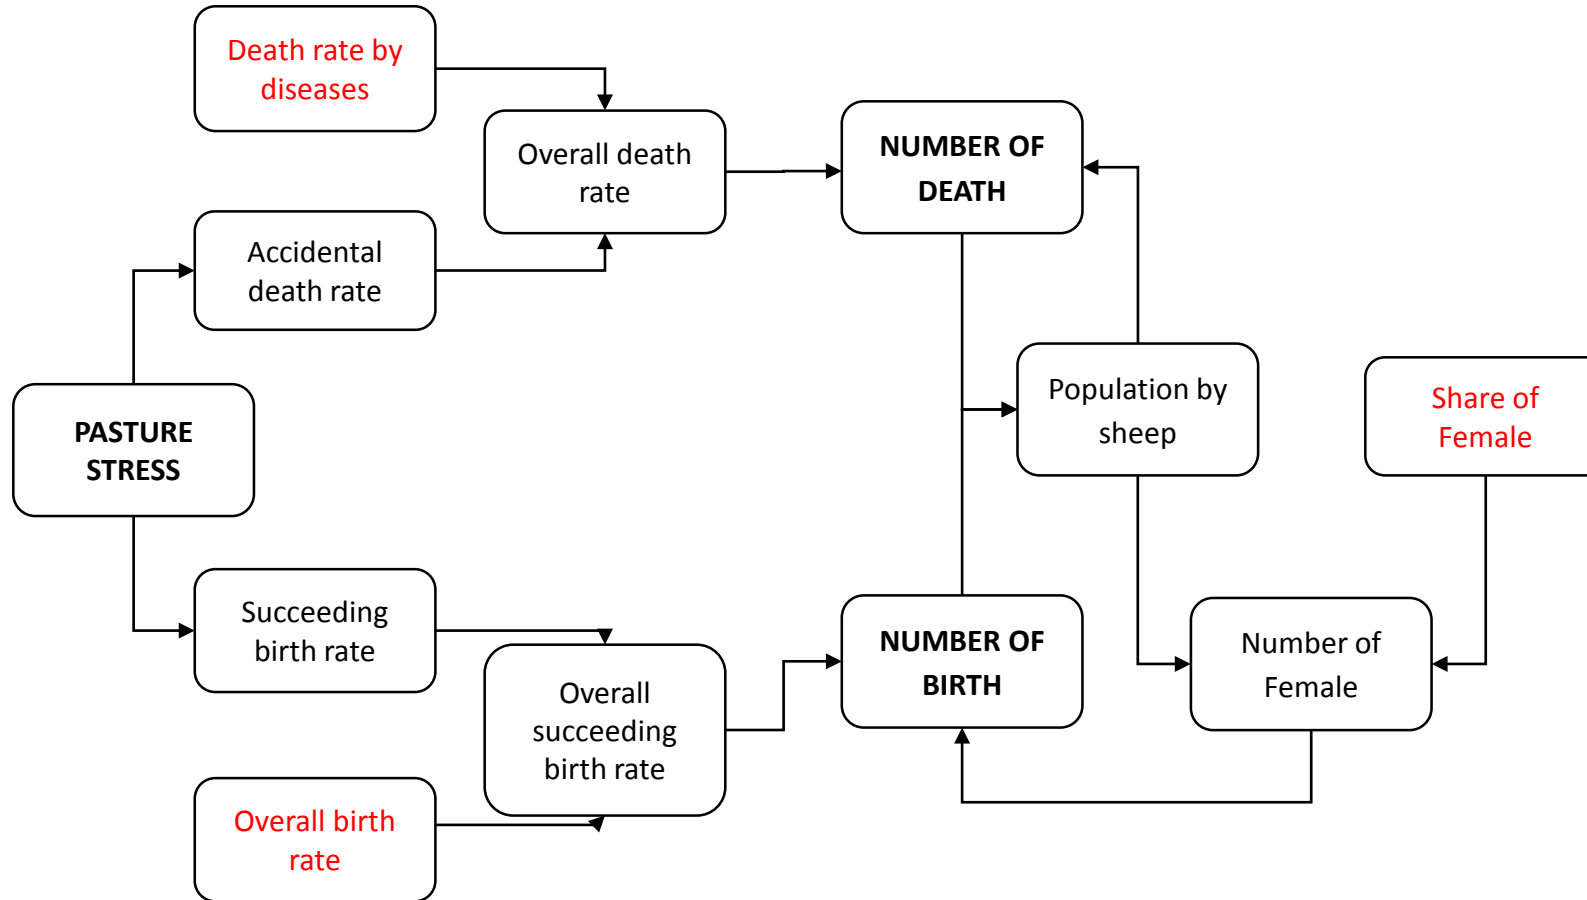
Death rate by diseases

Overall death rate

NUMBER OF DEATH

Accidental death rate

Population by sheep

Share of Female

PASTURE STRESS

Succeeding birth rate

Overall succeeding birth rate

NUMBER OF BIRTH

Number of Female

Overall birth rate